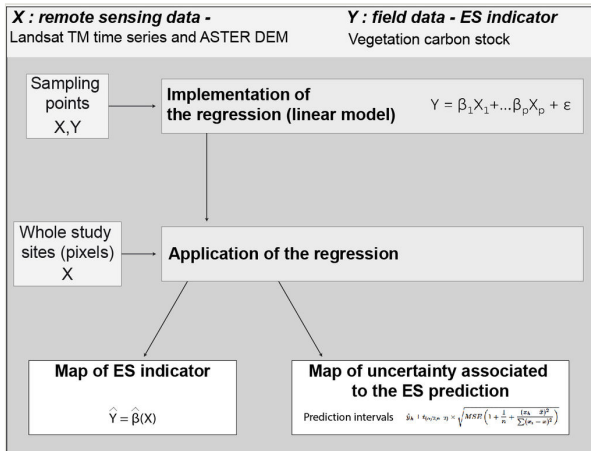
X : remote sensing data -
Landsat TM time series and ASTER DEM

Y : field data - ES indicator
Vegetation carbon stock

Sampling points
X,Y

Implementation of the regression (linear model)

$Y = \beta_1 X_1 + ... \beta_p X_p + \varepsilon$

Whole study sites (pixels)
X

Application of the regression

Map of ES indicator

$\hat{Y} = \hat{\beta}(X)$

Map of uncertainty associated to the ES prediction

Prediction intervals $\hat{y}_h \pm t_{(\alpha/2, n-2)} \times \sqrt{MSE\left(1 + \frac{1}{n} + \frac{(x_h - \bar{x})^2}{\sum(x_i - \bar{x})^2}\right)}$